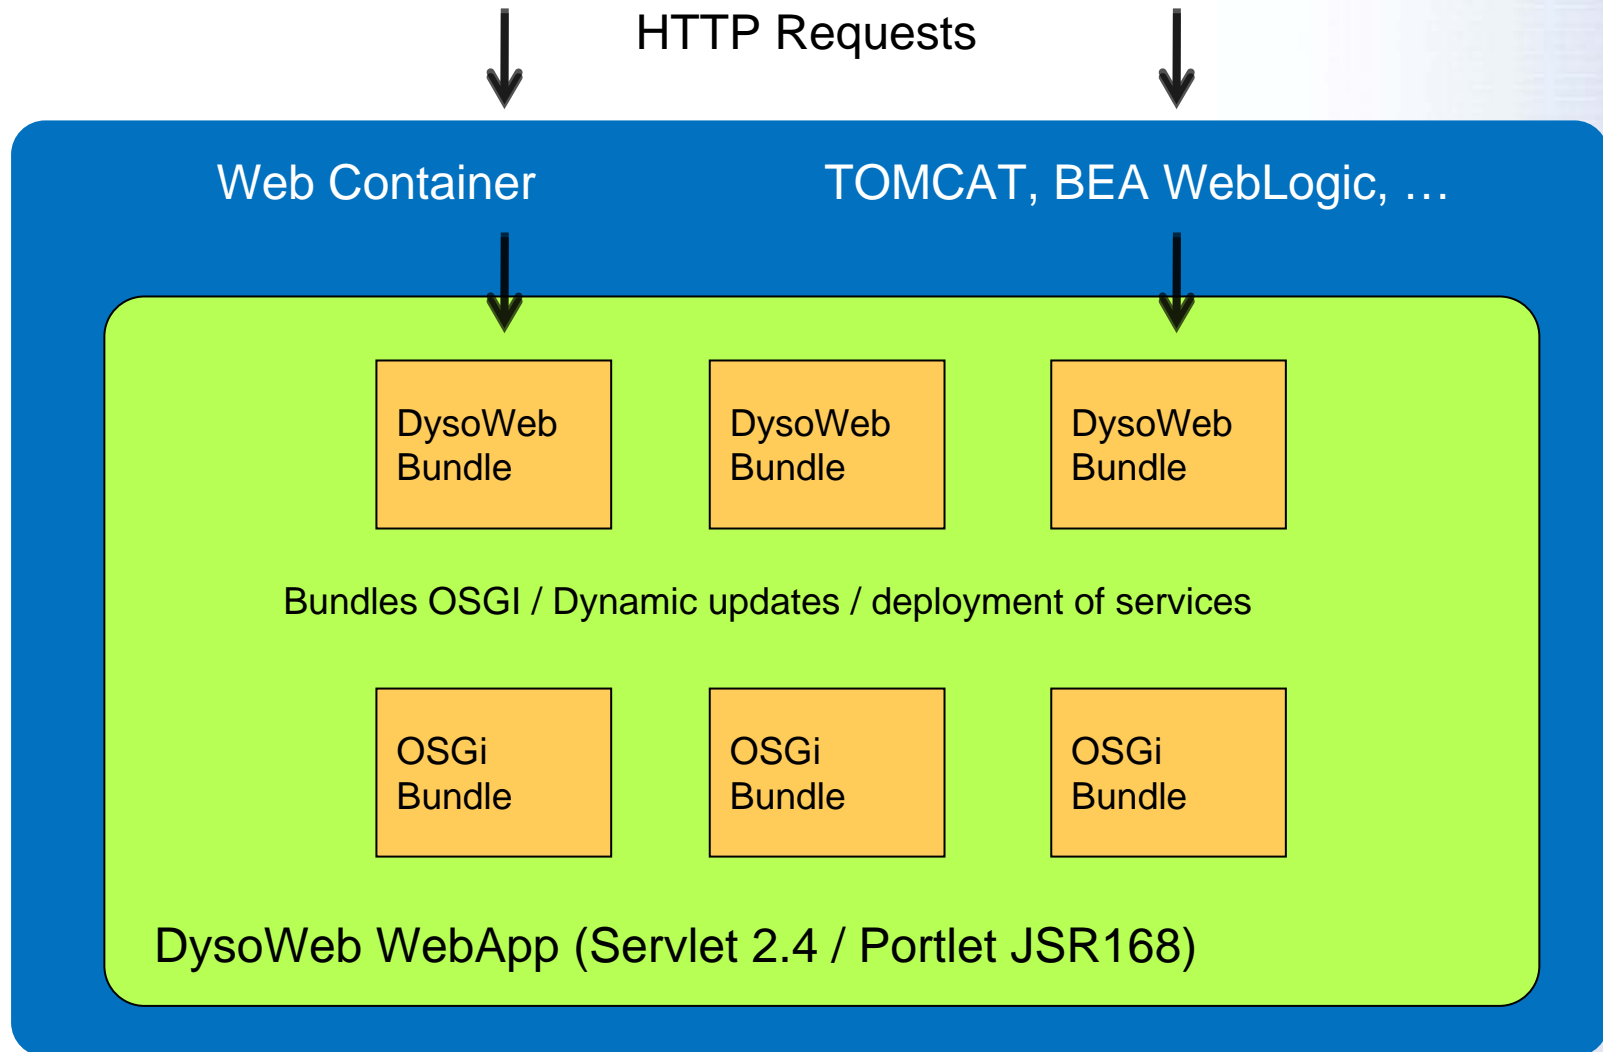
HTTP Requests

Web Container

TOMCAT, BEA WebLogic, …

DysoWeb Bundle

DysoWeb Bundle

DysoWeb Bundle

Bundles OSGI / Dynamic updates / deployment of services

OSGi Bundle

OSGi Bundle

OSGi Bundle

DysoWeb WebApp (Servlet 2.4 / Portlet JSR168)